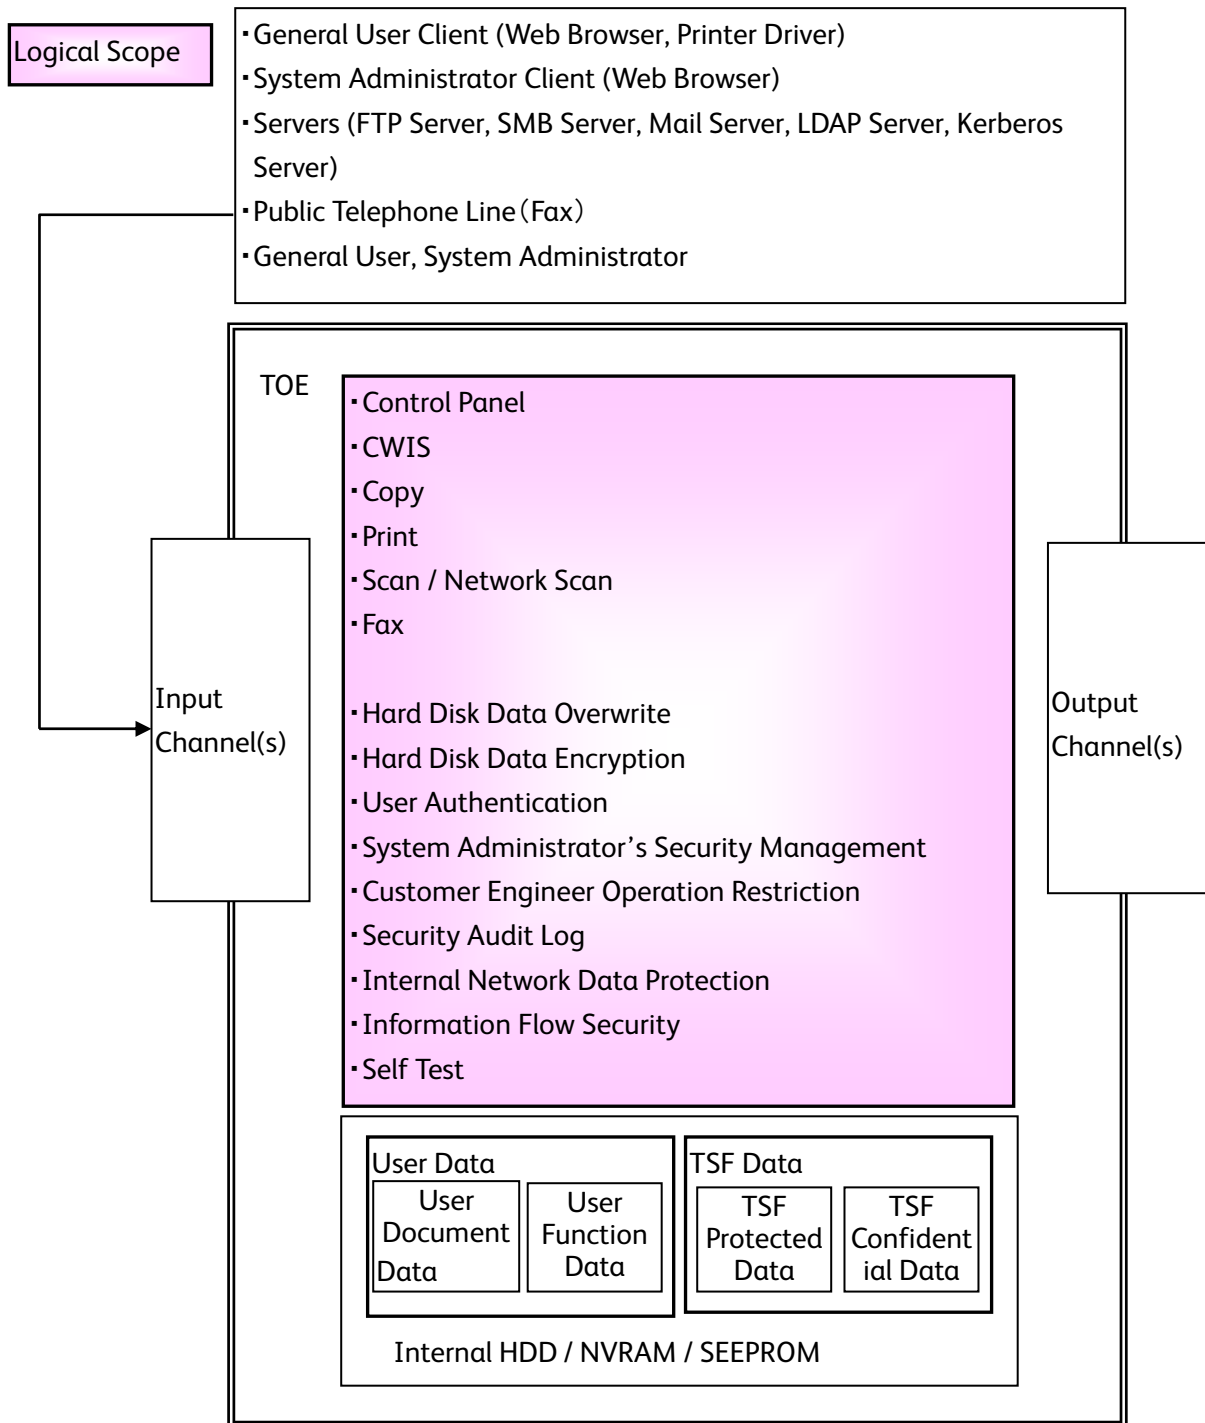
Logical Scope

・General User Client (Web Browser, Printer Driver)
・System Administrator Client (Web Browser)
・Servers (FTP Server, SMB Server, Mail Server, LDAP Server, Kerberos Server)
・Public Telephone Line（Fax）
・General User, System Administrator

TOE

・Control Panel
・CWIS
・Copy
・Print
・Scan / Network Scan
・Fax

・Hard Disk Data Overwrite
・Hard Disk Data Encryption
・User Authentication
・System Administrator's Security Management
・Customer Engineer Operation Restriction
・Security Audit Log
・Internal Network Data Protection
・Information Flow Security
・Self Test

Input Channel(s)

Output Channel(s)

User Data

User Document Data

User Function Data

TSF Data

TSF Protected Data

TSF Confidential Data

Internal HDD / NVRAM / SEEPROM